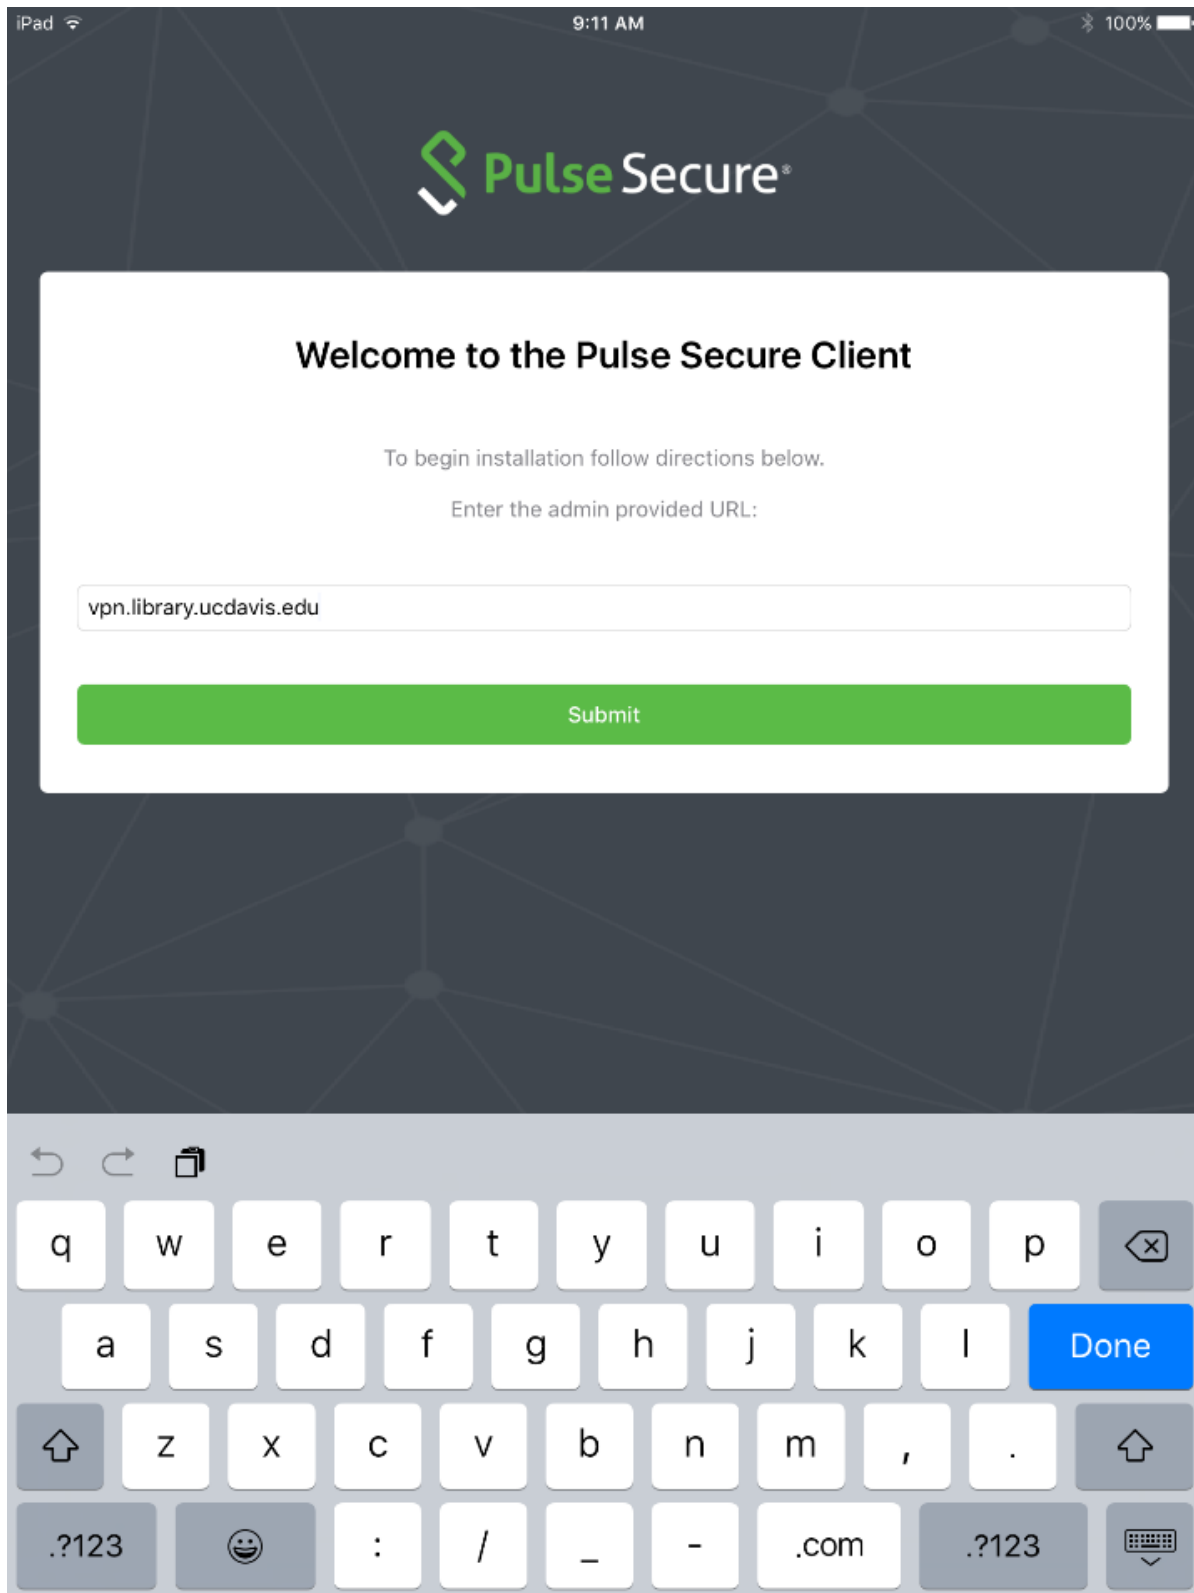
iPad 9:11 AM 100%

Pulse Secure

Welcome to the Pulse Secure Client

To begin installation follow directions below.

Enter the admin provided URL:

vpn.library.ucdavis.edu

Submit

q w e r t y u i o p
a s d f g h j k l Done
z x c v b n m , .
.?123 : / _ - .com .?123